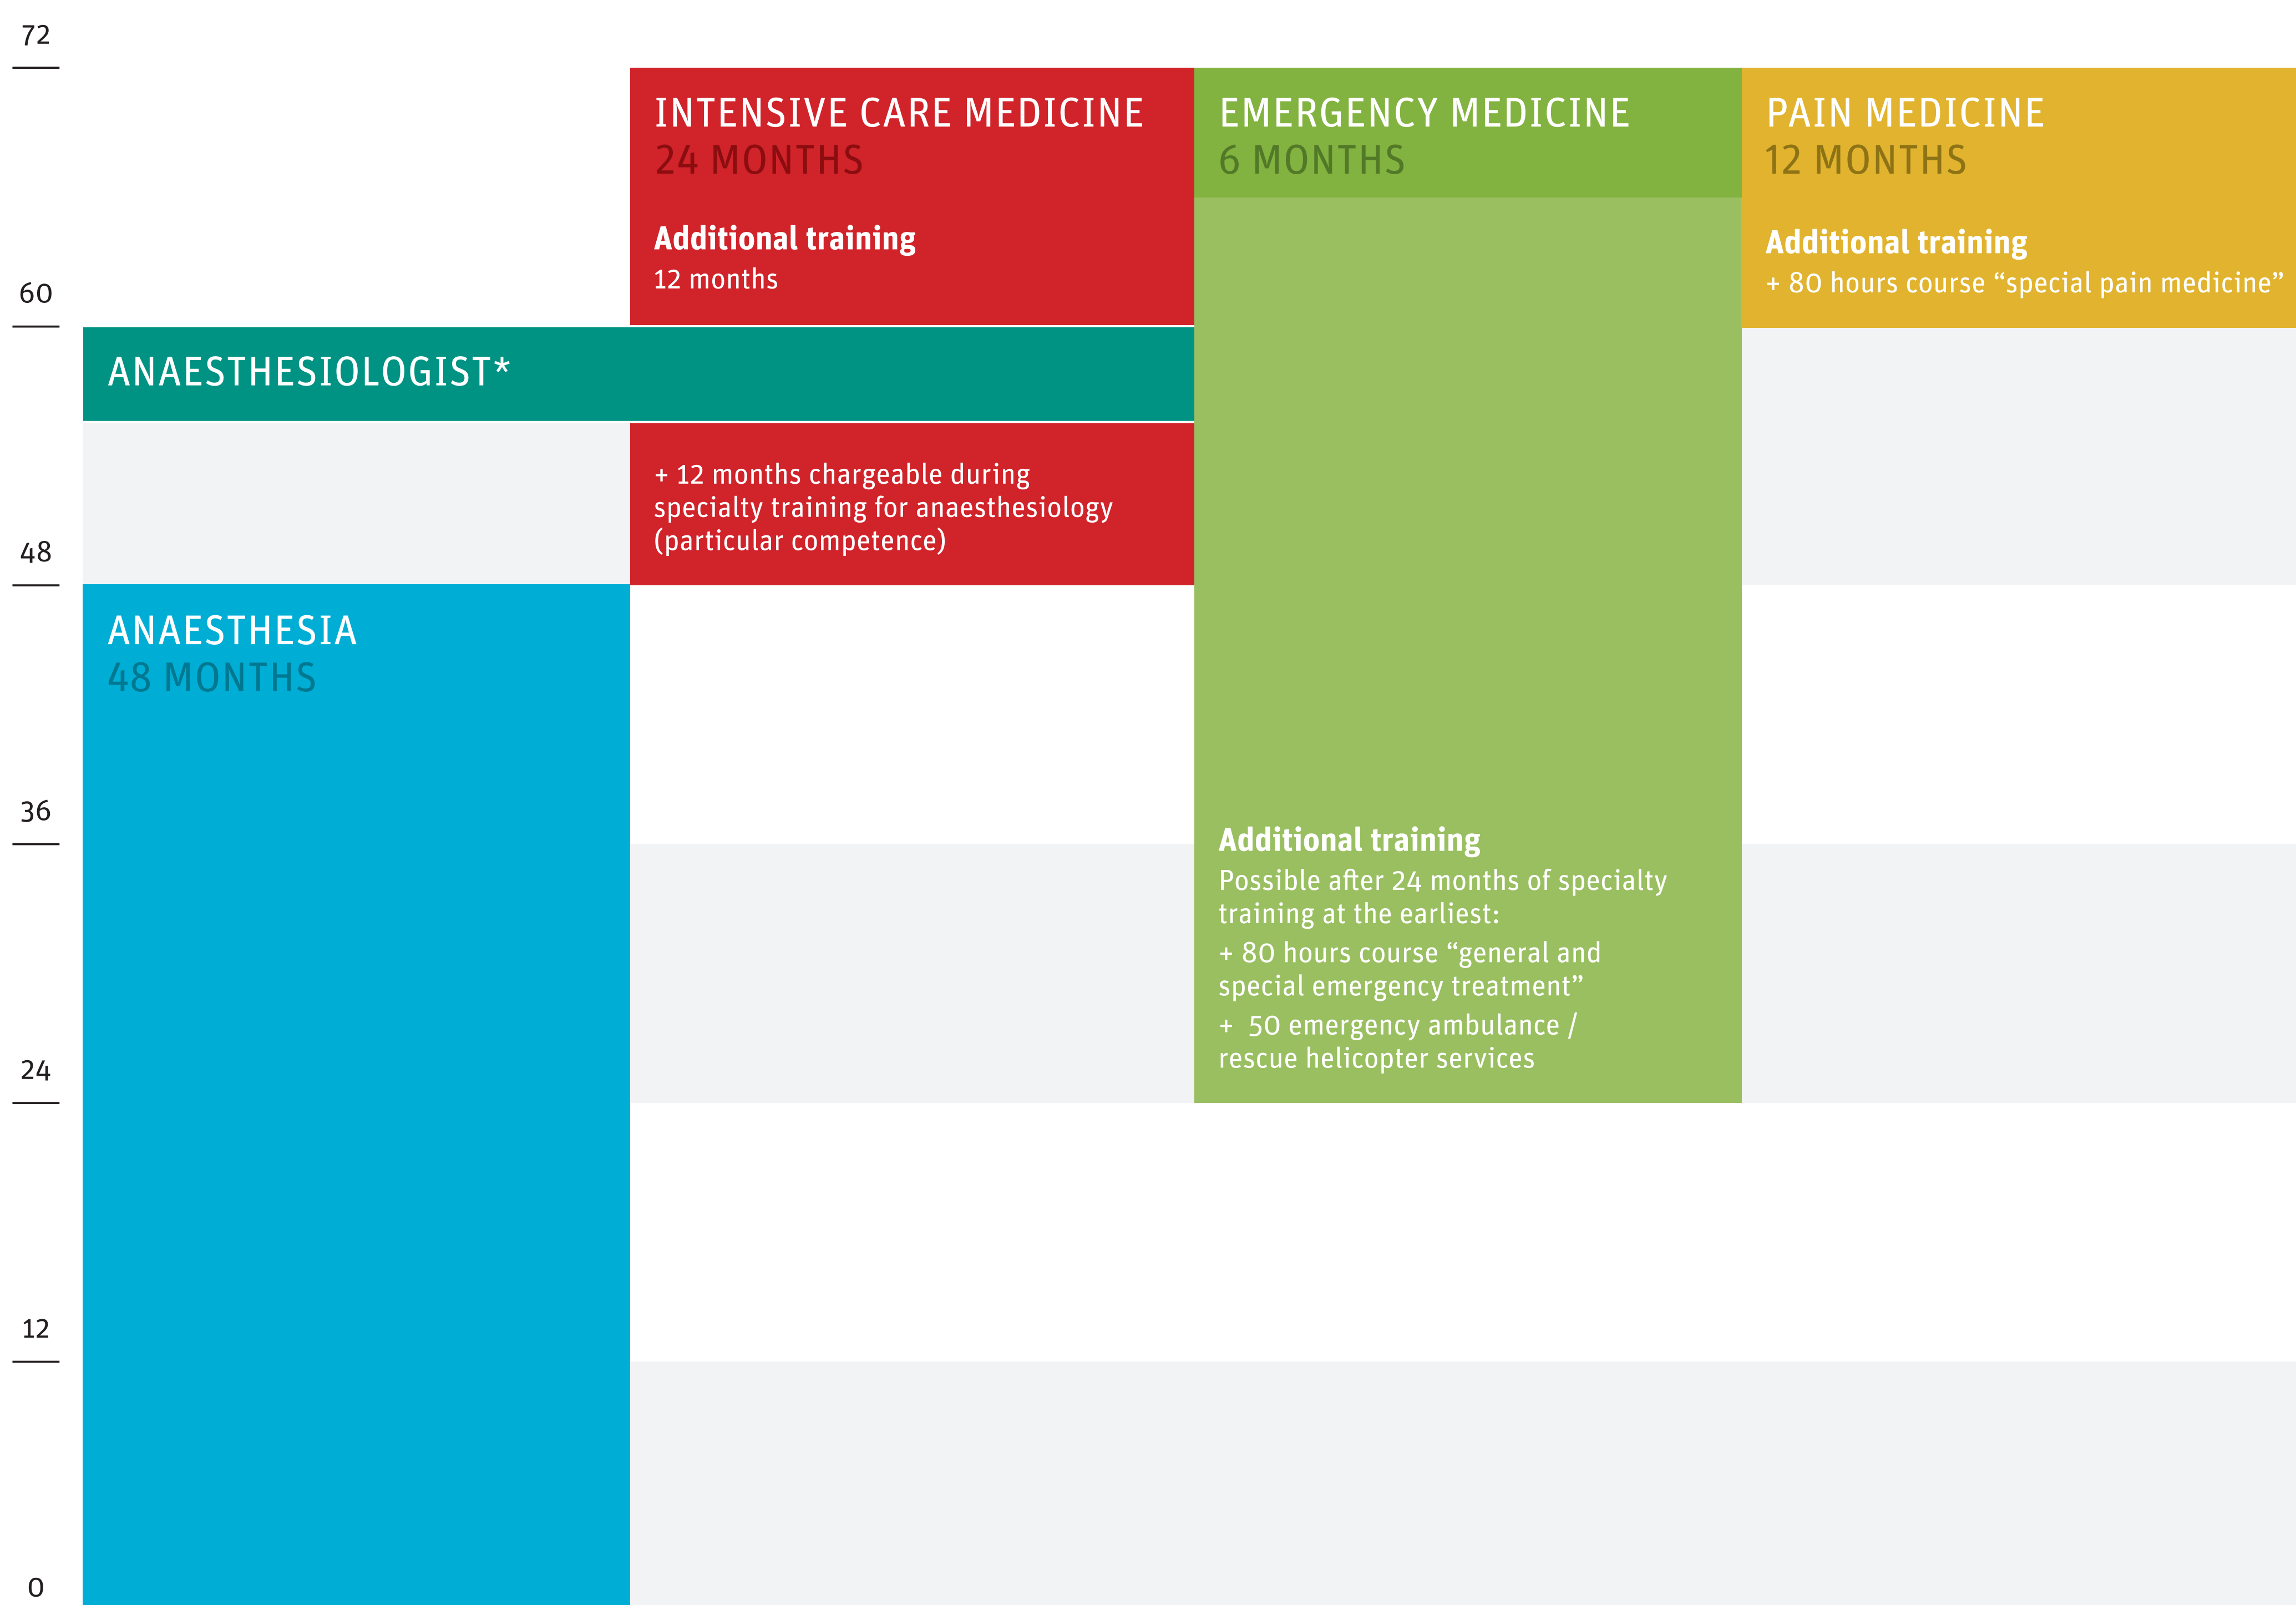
72

INTENSIVE CARE MEDICINE
24 MONTHS

Additional training
12 months

EMERGENCY MEDICINE
6 MONTHS

PAIN MEDICINE
12 MONTHS

Additional training
+ 80 hours course “special pain medicine”

60

ANAESTHESIOLOGIST*

+ 12 months chargeable during specialty training for anaesthesiology (particular competence)

48

ANAESTHESIA
48 MONTHS

36

Additional training
Possible after 24 months of specialty training at the earliest:
+ 80 hours course “general and special emergency treatment”
+ 50 emergency ambulance / rescue helicopter services

24

12

0